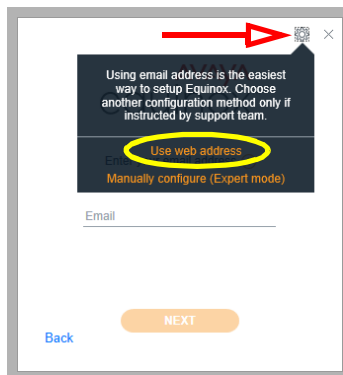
Using email address is the easiest way to setup Equinox. Choose another configuration method only if instructed by support team.

Use web address

Manually configure (Expert mode)

AVAYA

Ente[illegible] email address

Email

NEXT

Back